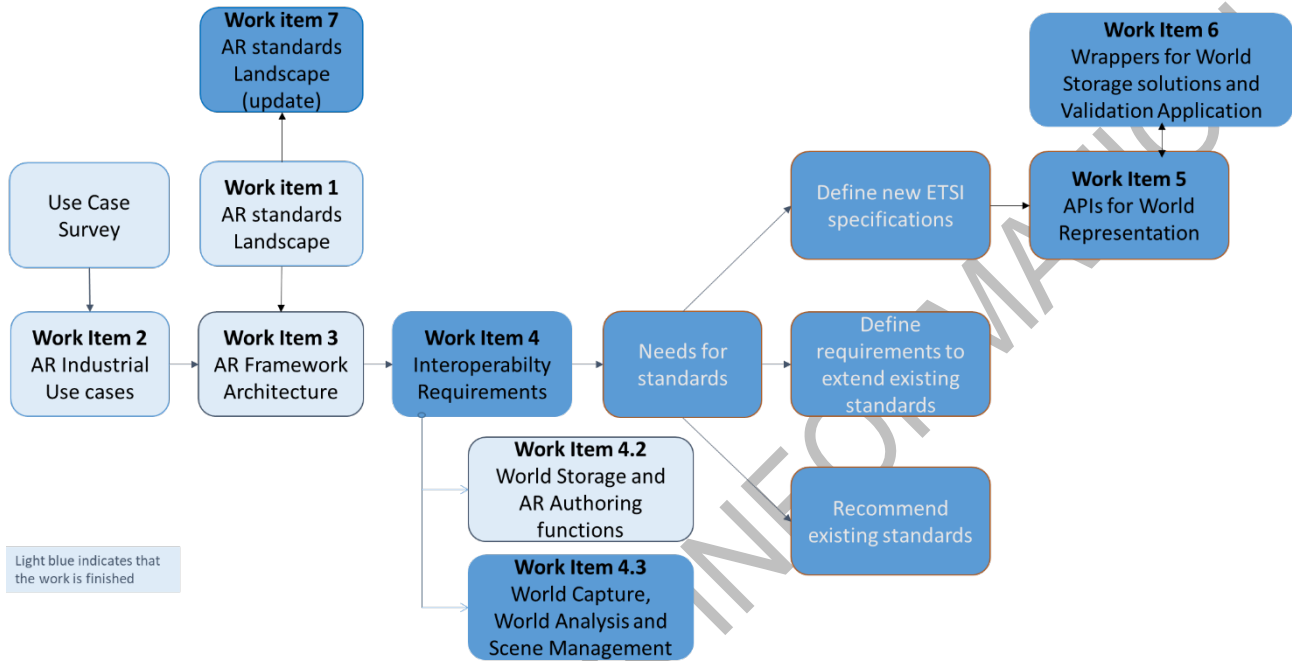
Work item 7
AR standards Landscape (update)

Work Item 6
Wrappers for World Storage solutions and Validation Application

Use Case Survey

Work item 1
AR standards Landscape

Define new ETSI specifications

Work Item 5
APIs for World Representation

Work Item 2
AR Industrial Use cases

Work Item 3
AR Framework Architecture

Work Item 4
Interoperabilty Requirements

Needs for standards

Define requirements to extend existing standards

Work Item 4.2
World Storage and AR Authoring functions

Recommend existing standards

Light blue indicates that the work is finished

Work Item 4.3
World Capture, World Analysis and Scene Management

INFORMATIVE